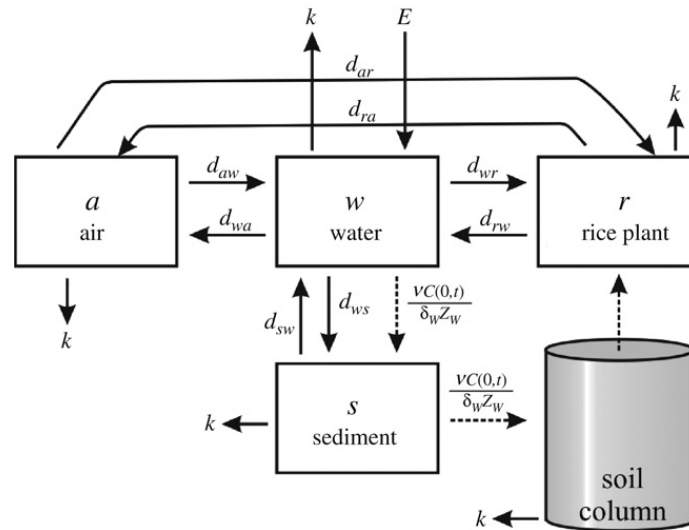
$k$

$E$

$d_{ar}$

$k$

$d_{ra}$

$d_{aw}$

$d_{wr}$

$a$
air

$w$
water

$r$
rice plant

$d_{wa}$

$d_{rw}$

$k$

$d_{sw}$

$d_{ws}$

$\frac{\nu C(0,t)}{\delta_W Z_W}$

$\frac{\nu C(0,t)}{\delta_W Z_W}$

$k$

$s$
sediment

soil
column

$k$